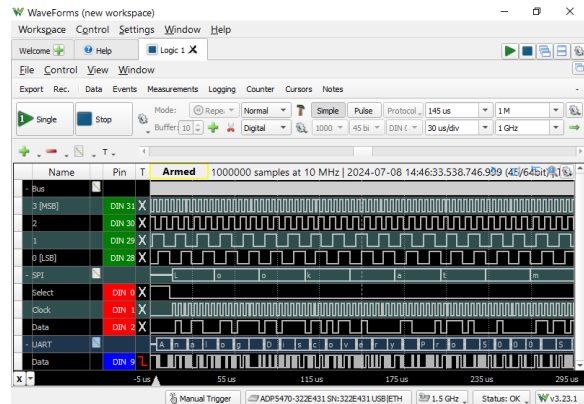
WaveForms (new workspace)

Workspace Control Settings Window Help

Welcome Help Logic 1

File Control View Window

Export Rec. Data Events Measurements Logging Counter Cursors Notes

Single Stop

Mode: Repe: Normal Simple Pulse Protocol 145 us 1 M
Buffer: 10 Digital 1000 45 bi DIN 30 us/div 1 GHz

Name Pin T Armed 1000000 samples at 10 MHz | 2024-07-08 14:46:33.538.746.999 (4E/64bit)

Bus
3 [MSB] DIN 31 X
2 DIN 30 X
1 DIN 29 X
0 [LSB] DIN 28 X
SPI
L o o k a t m
Select DIN 0 X
Clock DIN 1 X
Data DIN 2 X
UART
A n a l o g D i s c o v e r y P r o 5 0 0 0 S
Data DIN 9

X -5 us 55 us 115 us 175 us 235 us 295 us

Manual Trigger ADP5470-322E431 SN:322E431 USB|ETH 1.5 GHz Status: OK W v3.23.1